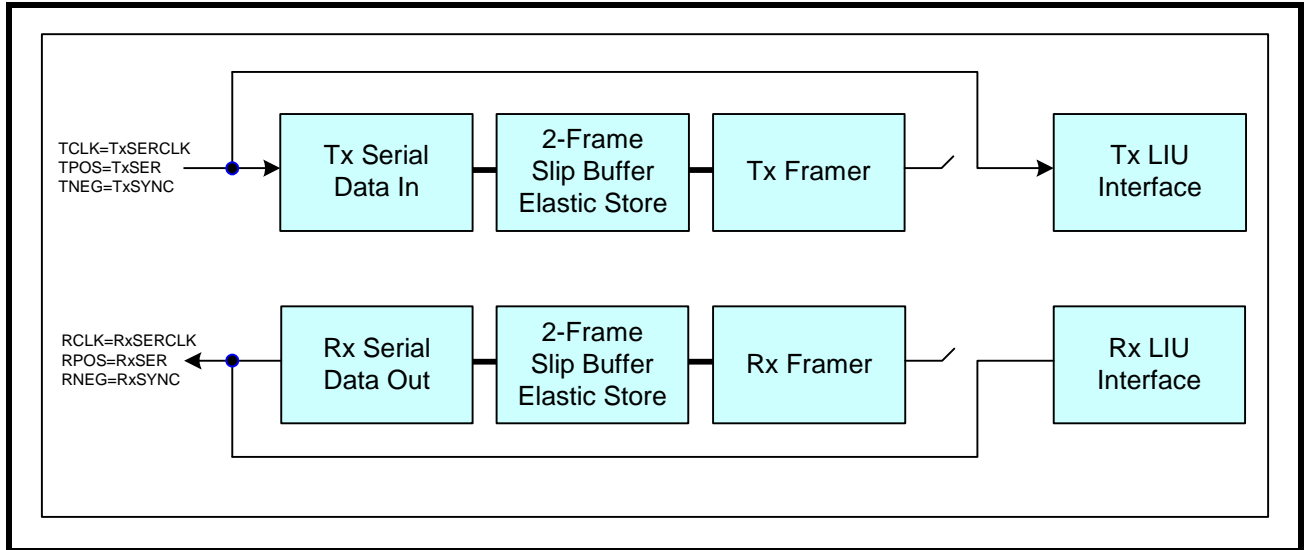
TCLK=TxSERCLK
TPOS=TxSER
TNEG=TxSYNC

Tx Serial Data In

2-Frame Slip Buffer Elastic Store

Tx Framer

Tx LIU Interface

RCLK=RxSERCLK
RPOS=RxSER
RNEG=RxSYNC

Rx Serial Data Out

2-Frame Slip Buffer Elastic Store

Rx Framer

Rx LIU Interface